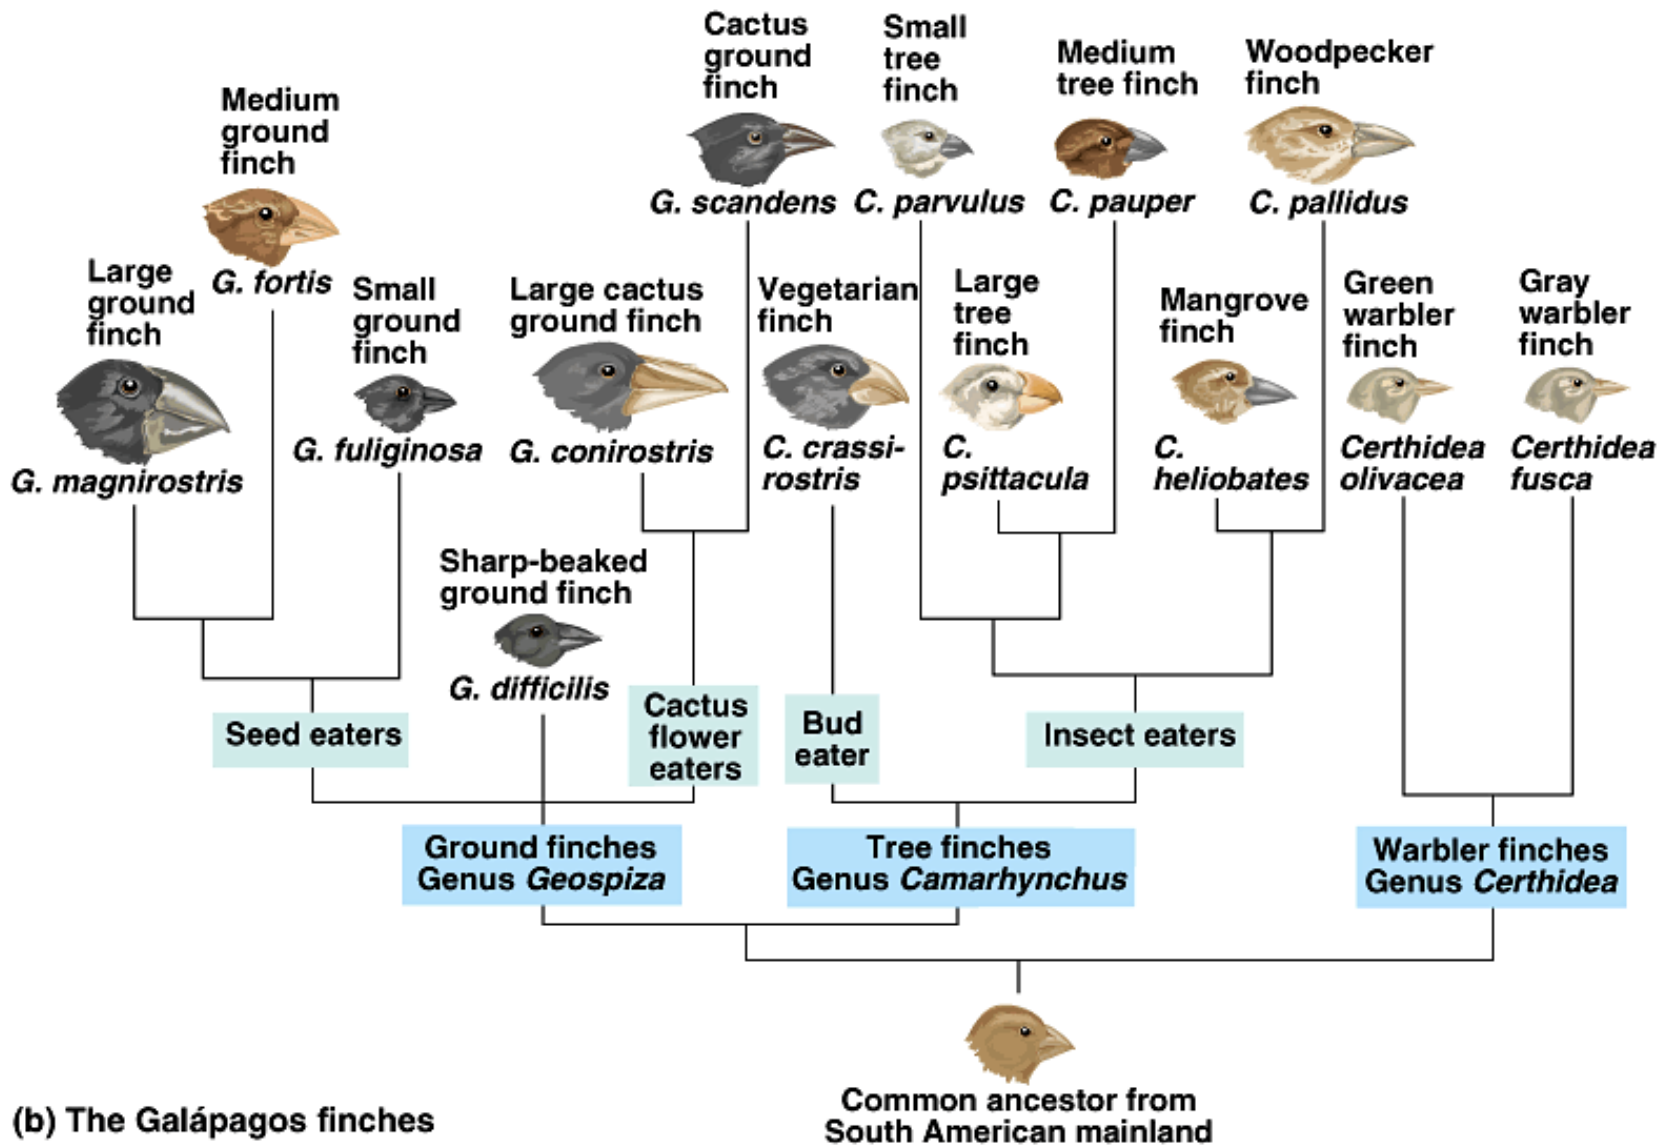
Cactus ground finch
G. scandens

Small tree finch
C. parvulus

Medium tree finch
C. pauper

Woodpecker finch
C. pallidus

Medium ground finch
G. fortis

Large ground finch
G. magnirostris

Small ground finch
G. fuliginosa

Large cactus ground finch
G. conirostris

Vegetarian finch
C. crassirostris

Large tree finch
C. psittacula

Mangrove finch
C. heliobates

Green warbler finch
Certhidea olivacea

Gray warbler finch
Certhidea fusca

Sharp-beaked ground finch
G. difficilis

Seed eaters

Cactus flower eaters

Bud eater

Insect eaters

Ground finches
Genus Geospiza

Tree finches
Genus Camarhynchus

Warbler finches
Genus Certhidea

Common ancestor from South American mainland

(b) The Galápagos finches